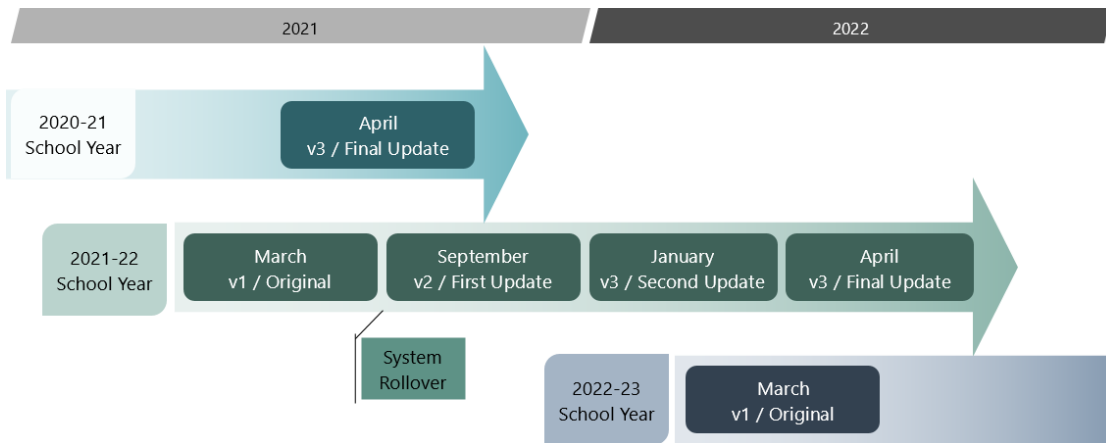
2021

2022

2020-21
School Year

April
v3 / Final Update

2021-22
School Year

March
v1 / Original

September
v2 / First Update

January
v3 / Second Update

April
v3 / Final Update

System
Rollover

2022-23
School Year

March
v1 / Original